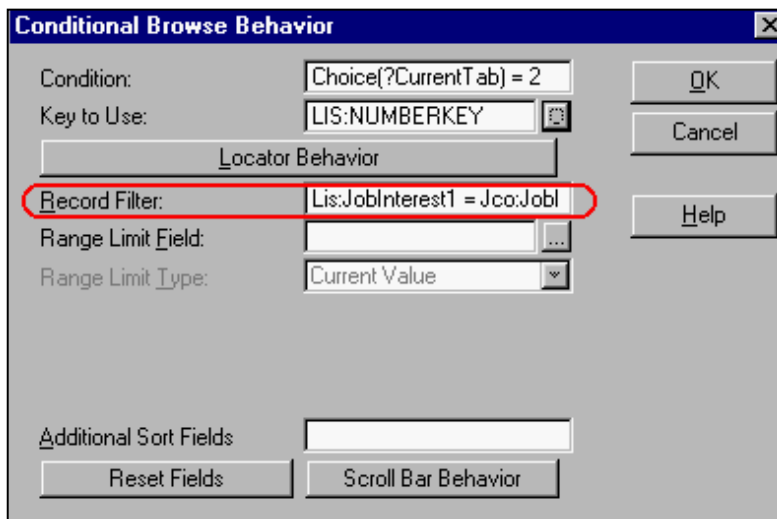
Conditional Browse Behavior

Condition: Choice(?CurrentTab) = 2

Key to Use: LIS:NUMBERKEY

Locator Behavior

Record Filter: Lis:JobInterest1 = Jco:Jobl

Range Limit Field:

Range Limit Type: Current Value

Additional Sort Fields

Reset Fields

Scroll Bar Behavior

OK

Cancel

Help